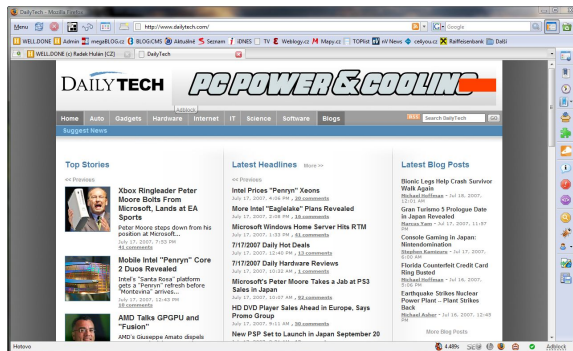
DailyTech - Mozilla Firefox

Menu

http://www.dailytech.com/

Google

WELL.DONE | Admin | mega BLOG.cz | BLOG.CMS | Aktuálně | Seznam | iDNES | TV | Weblogy.cz | Mapy.cz | TOPlist | nV News | celyvo.cz | Raiffeisenbank | Další

WELL.DONE (c) Radek Hulán (CZ) | DailyTech

DAILYTECH

PC POWER & COOLING

Adblock

Home | Auto | Gadgets | Hardware | Internet | IT | Science | Software | Blogs

Search DailyTech | GO

Suggest News

Top Stories

<< Previous

Xbox Ringleader Peter Moore Bolts From Microsoft, Lands at EA Sports

Peter Moore steps down from his position at Microsoft...

July 17, 2007, 7:53 PM
41 comments

Mobile Intel "Penryn" Core 2 Duos Revealed

Intel's "Santa Rosa" platform gets a "Penryn" refresh before "Montevina" arrives...

July 17, 2007, 12:48 PM
16 comments

AMD Talks GPGPU and "Fusion"

AMD's Giuseppe Amato dispels

Latest Headlines More >>

<< Previous

Intel Prices "Penryn" Xeons
July 17, 2007, 4:06 PM | 20 comments

More Intel "Eaglelake" Plans Revealed
July 17, 2007, 2:08 PM | 10 comments

Microsoft Windows Home Server Hits RTM
July 17, 2007, 1:33 PM | 41 comments

7/17/2007 Daily Hot Deals
July 17, 2007, 12:40 PM | 13 comments

7/17/2007 Daily Hardware Reviews
July 17, 2007, 10:32 AM | 1 comments

Microsoft's Peter Moore Takes a Jab at PS3 Sales in Japan
July 17, 2007, 10:07 AM | 92 comments

HD DVD Player Sales Ahead in Europe, Says Promo Group
July 17, 2007, 9:11 AM | 30 comments

New PSP Set to Launch in Japan September 20

Latest Blog Posts

Bionic Legs Help Crash Survivor Walk Again
Michael Hoffman - Jul 18, 2007, 12:01 AM

Gran Turismo 5 Prologue Date in Japan Revealed
Marcus Yam - Jul 17, 2007, 11:57 PM

Console Gaming in Japan: Nintendomination
Stephen Kaminski - Jul 17, 2007, 9:00 PM

Florida Counterfeit Credit Card Ring Busted
Michael Hoffman - Jul 16, 2007, 7:26 PM

Earthquake Strikes Nuclear Power Plant – Plant Strikes Back
Michael Asher - Jul 16, 2007, 12:49 PM

More Blog Posts

Hotovo

4.489s

Adblock